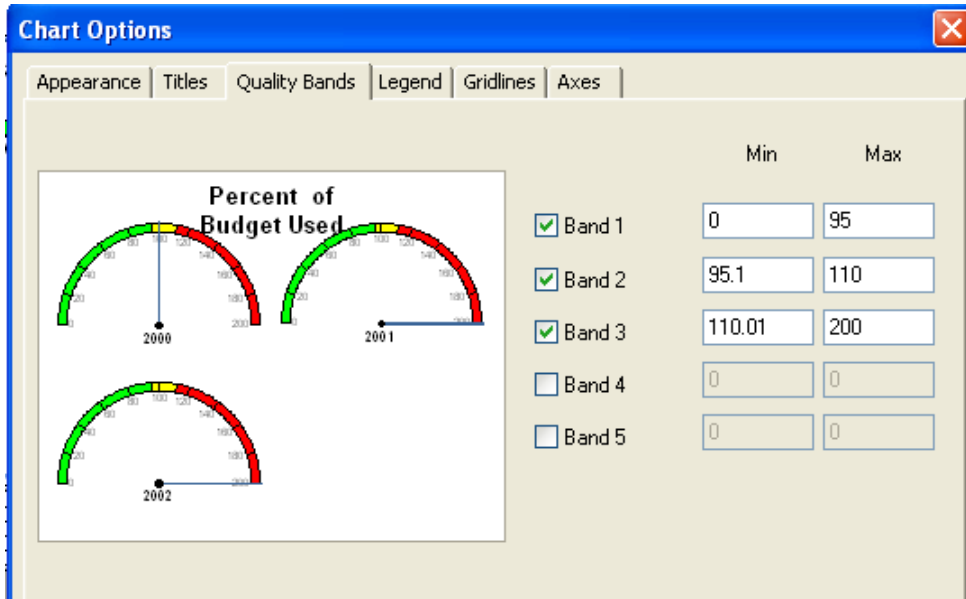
Chart Options

Appearance | Titles | Quality Bands | Legend | Gridlines | Axes

Percent of Budget Used

0 20 40 60 80 100 120 140 160 180 200
2000

0 20 40 60 80 100 120 140 160 180 200
2001

0 20 40 60 80 100 120 140 160 180 200
2002

| | Min | Max |
|---|---|---|
| Band 1 | 0 | 95 |
| Band 2 | 95.1 | 110 |
| Band 3 | 110.01 | 200 |
| Band 4 | 0 | 0 |
| Band 5 | 0 | 0 |